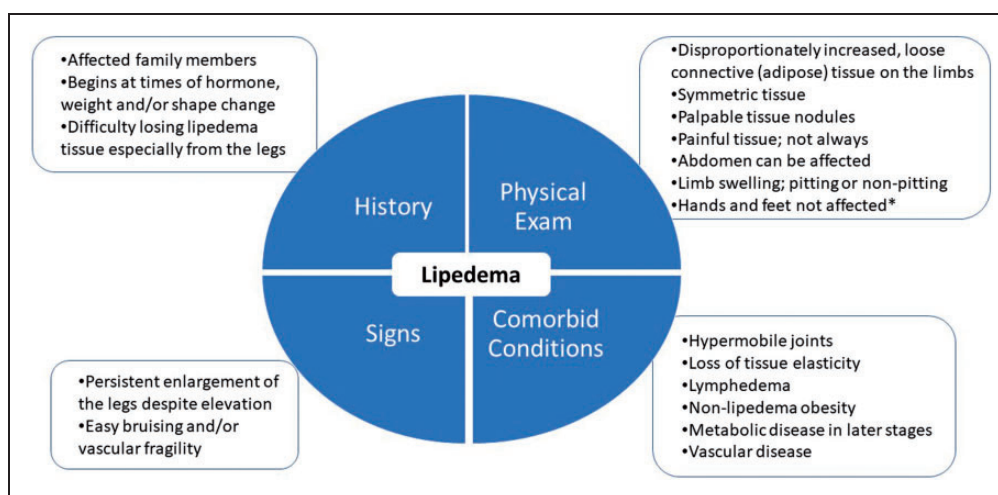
•Affected family members
•Begins at times of hormone, weight and/or shape change
•Difficulty losing lipedema tissue especially from the legs

•Disproportionately increased, loose connective (adipose) tissue on the limbs
•Symmetric tissue
•Palpable tissue nodules
•Painful tissue; not always
•Abdomen can be affected
•Limb swelling; pitting or non-pitting
•Hands and feet not affected*

History

Physical Exam

Lipedema

Signs

Comorbid Conditions

•Persistent enlargement of the legs despite elevation
•Easy bruising and/or vascular fragility

•Hypermobile joints
•Loss of tissue elasticity
•Lymphedema
•Non-lipedema obesity
•Metabolic disease in later stages
•Vascular disease